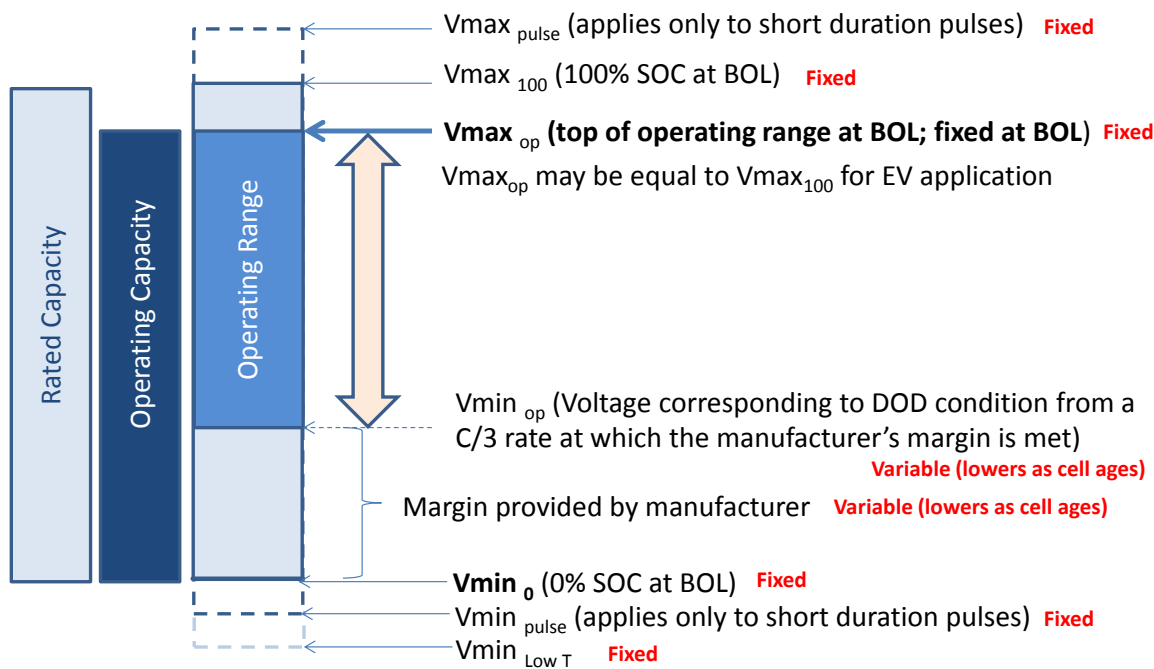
Rated Capacity

Operating Capacity

Operating Range

Vmax $_{pulse}$ (applies only to short duration pulses) Fixed

Vmax $_{100}$ (100% SOC at BOL) Fixed

**Vmax $_{op}$ (top of operating range at BOL; fixed at BOL)** Fixed

Vmax$_{op}$ may be equal to Vmax$_{100}$ for EV application

Vmin $_{op}$ (Voltage corresponding to DOD condition from a C/3 rate at which the manufacturer's margin is met)

Variable (lowers as cell ages)

Margin provided by manufacturer Variable (lowers as cell ages)

**Vmin $_{0}$** (0% SOC at BOL) Fixed

Vmin $_{pulse}$ (applies only to short duration pulses) Fixed

Vmin $_{Low\ T}$ Fixed